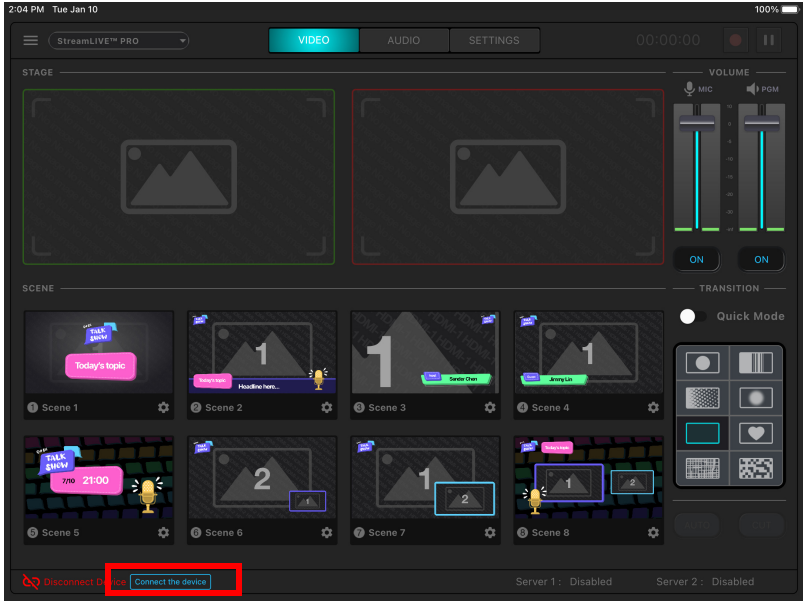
2:04 PM Tue Jan 10

100%

StreamLIVE™ PRO

VIDEO AUDIO SETTINGS

00:00:00

STAGE

VOLUME

MIC PGM

ON ON

SCENE

TRANSITION

Quick Mode

TALK SHOW

Today's topic

1 Scene 1

Today's topic

Headline here...

1

2 Scene 2

1

Sanster Chen

3 Scene 3

1

Jimmy Lin

4 Scene 4

TALK SHOW

7/10 21:00

5 Scene 5

2

1

6 Scene 6

1

2

7 Scene 7

Today's topic

1

2

8 Scene 8

Disconnect Device

Connect the device

Server 1 : Disabled

Server 2 : Disabled